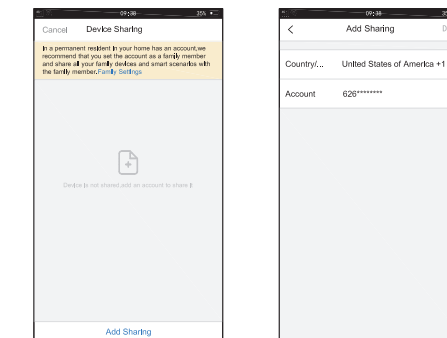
09:38 35%

Cancel Device Sharing

In a permanent resident in your home has an account,we recommend that you set the account as a family member and share all your family devices and smart scenarios with the family member.Family Settings

Device is not shared,add an account to share it

Add Sharing

09:38

< Add Sharing D

Country/... United States of America +1

Account 626********